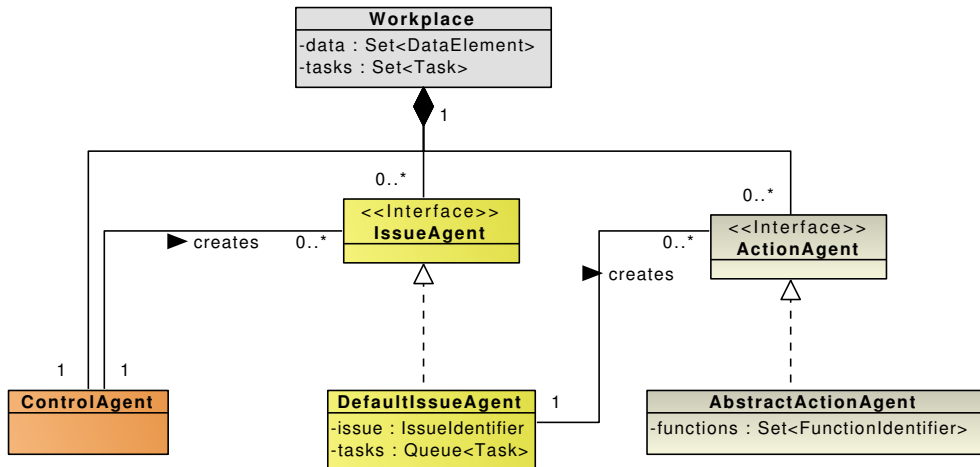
Workplace
-data : Set<DataElement>
-tasks : Set<Task>

1

0..*

0..*

creates

0..*

<<Interface>>
IssueAgent

0..*

creates

<<Interface>>
ActionAgent

1

1

ControlAgent

DefaultIssueAgent
-issue : IssueIdentifier
-tasks : Queue<Task>

1

AbstractActionAgent
-functions : Set<FunctionIdentifier>